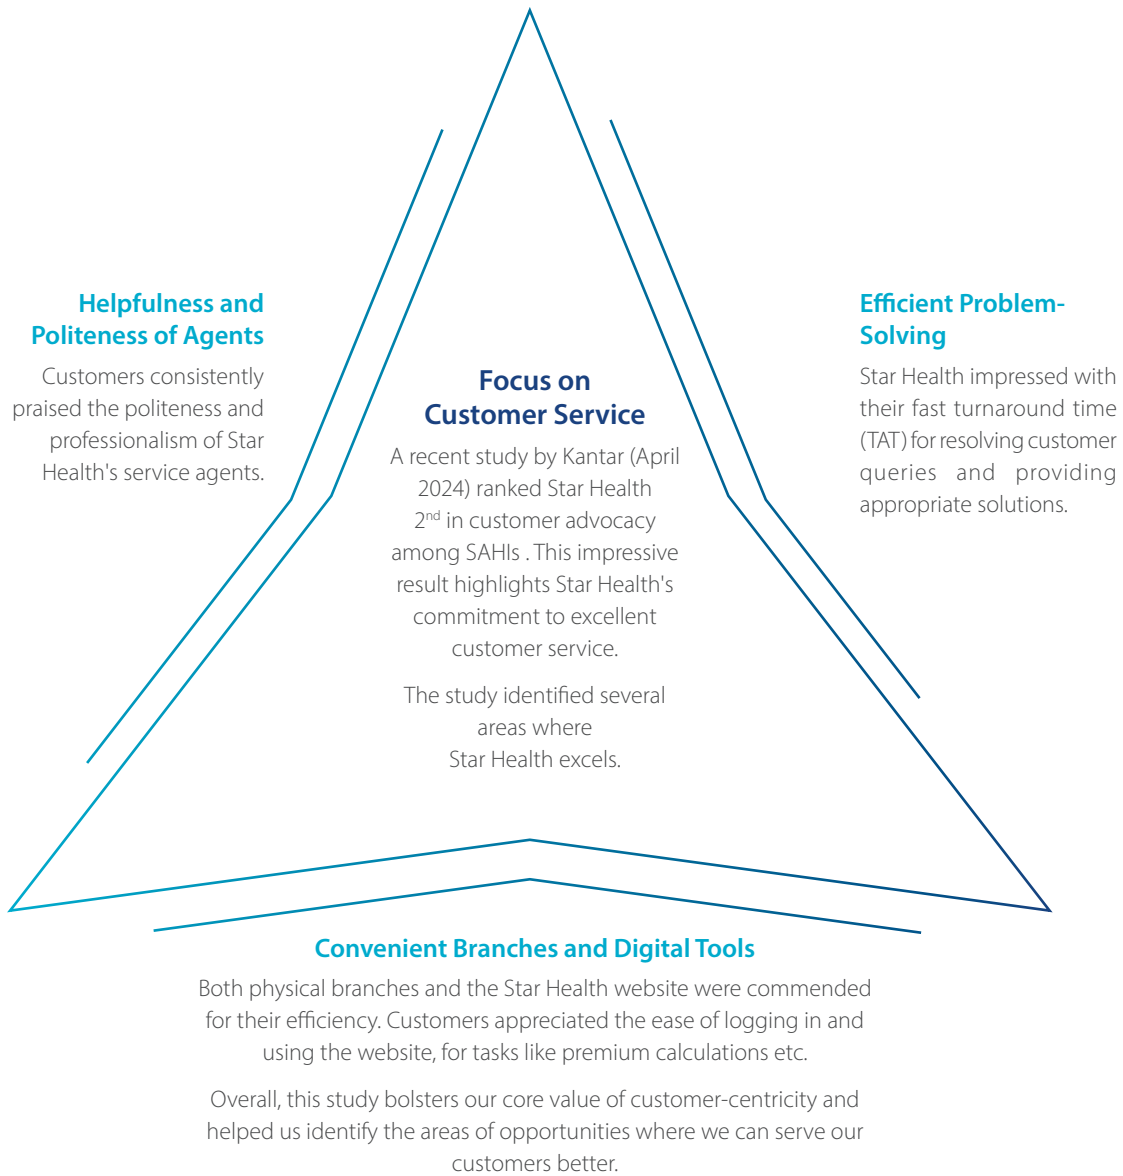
Helpfulness and Politeness of Agents

Customers consistently praised the politeness and professionalism of Star Health's service agents.

Focus on Customer Service

A recent study by Kantar (April 2024) ranked Star Health 2$^{nd}$ in customer advocacy among SAHIs . This impressive result highlights Star Health's commitment to excellent customer service.

The study identified several areas where Star Health excels.

Efficient Problem-Solving

Star Health impressed with their fast turnaround time (TAT) for resolving customer queries and providing appropriate solutions.

Convenient Branches and Digital Tools

Both physical branches and the Star Health website were commended for their efficiency. Customers appreciated the ease of logging in and using the website, for tasks like premium calculations etc.

Overall, this study bolsters our core value of customer-centricity and helped us identify the areas of opportunities where we can serve our customers better.